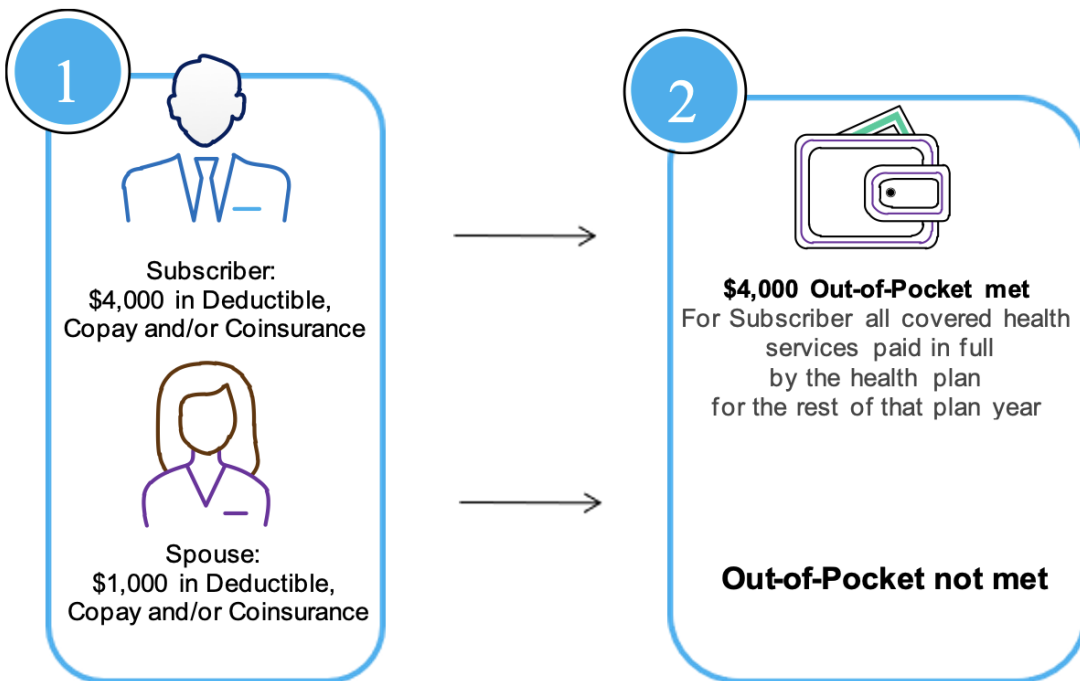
1

Subscriber:
$4,000 in Deductible,
Copay and/or Coinsurance

Spouse:
$1,000 in Deductible,
Copay and/or Coinsurance

2

**$4,000 Out-of-Pocket met**
For Subscriber all covered health services paid in full by the health plan for the rest of that plan year

**Out-of-Pocket not met**